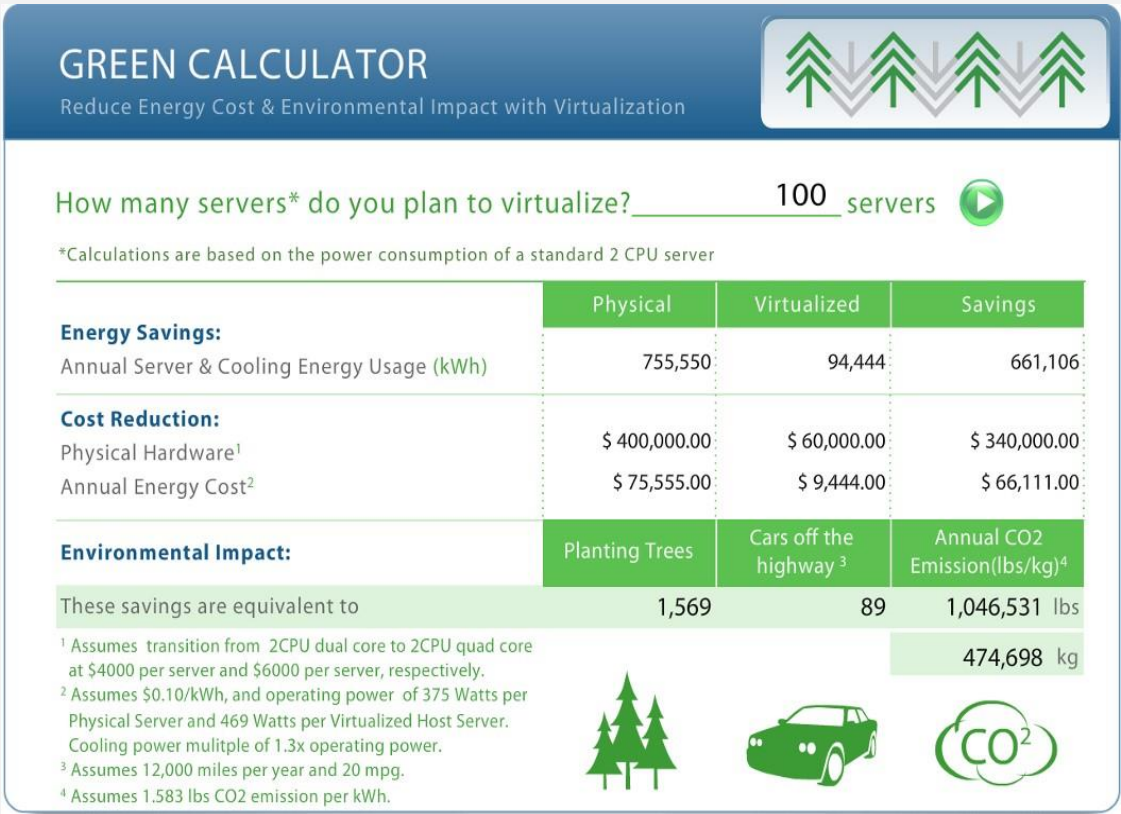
GREEN CALCULATOR

Reduce Energy Cost & Environmental Impact with Virtualization

How many servers* do you plan to virtualize? 100 servers

*Calculations are based on the power consumption of a standard 2 CPU server

| | Physical | Virtualized | Savings |
|---|---|---|---|
| **Energy Savings:** Annual Server & Cooling Energy Usage (kWh) | 755,550 | 94,444 | 661,106 |
| **Cost Reduction:** Physical Hardware$^1$ | \$ 400,000.00 | \$ 60,000.00 | \$ 340,000.00 |
| Annual Energy Cost$^2$ | \$ 75,555.00 | \$ 9,444.00 | \$ 66,111.00 |

| **Environmental Impact:** | Planting Trees | Cars off the highway $^3$ | Annual CO2 Emission(lbs/kg)$^4$ |
|---|---|---|---|
| These savings are equivalent to | 1,569 | 89 | 1,046,531 lbs |
| | | | 474,698 kg |

$^1$ Assumes transition from 2CPU dual core to 2CPU quad core at \$4000 per server and \$6000 per server, respectively.
$^2$ Assumes \$0.10/kWh, and operating power of 375 Watts per Physical Server and 469 Watts per Virtualized Host Server. Cooling power mulitple of 1.3x operating power.
$^3$ Assumes 12,000 miles per year and 20 mpg.
$^4$ Assumes 1.583 lbs CO2 emission per kWh.

$CO^2$